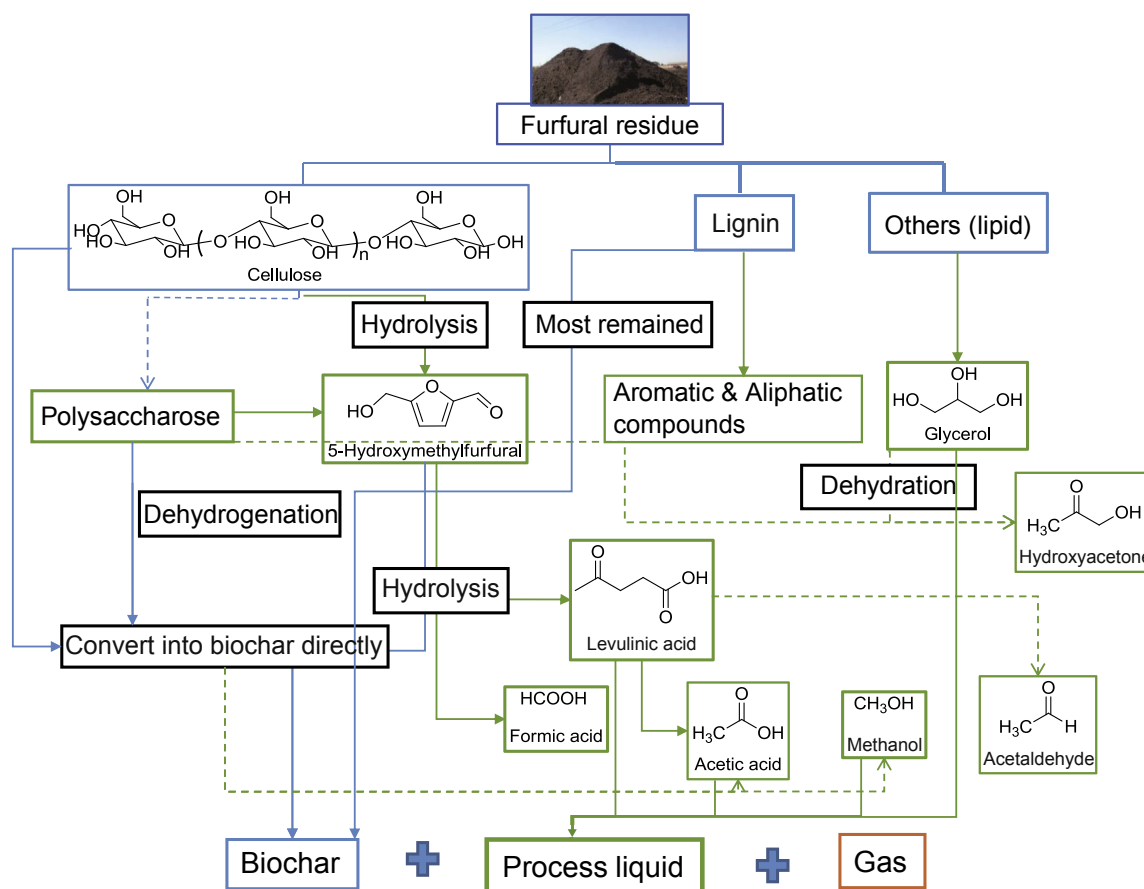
Furfural residue

OH
HO
HO
O
OH
O
OH
HO
O
OH
O
n
O
OH
HO
HO
O
OH
OH
Cellulose

Lignin

Others (lipid)

Hydrolysis

Most remained

Polysaccharose

HO
O
O
5-Hydroxymethylfurfural

Aromatic & Aliphatic compounds

OH
HO
OH
Glycerol

Dehydration

Dehydrogenation

O
$H_3C$
OH
Hydroxyacetone

Hydrolysis

O
OH
O
Levulinic acid

Convert into biochar directly

HCOOH
Formic acid

O
$H_3C$
OH
Acetic acid

$CH_3OH$
Methanol

O
$H_3C$
H
Acetaldehyde

Biochar

Process liquid

Gas